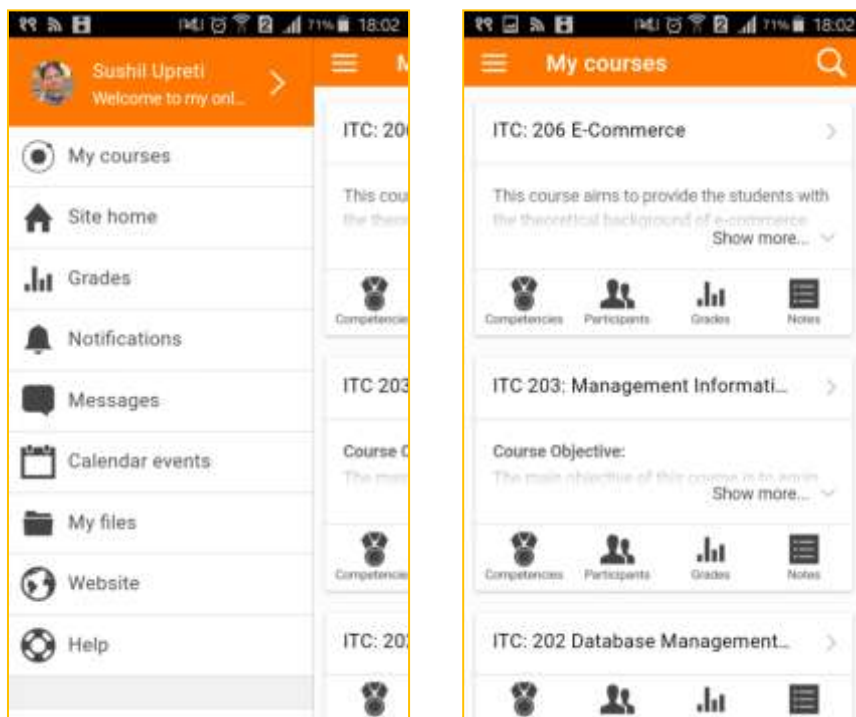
71% 18:02

Sushil Upreti
Welcome to my onl...

My courses
Site home
Grades
Notifications
Messages
Calendar events
My files
Website
Help

M

ITC: 20

This cou
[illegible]

Competencies

ITC 203

Course O
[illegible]

Competencies

ITC: 20

71% 18:02

My courses

ITC: 206 E-Commerce

This course aims to provide the students with the theoretical background of e-commerce
Show more...

Competencies Participants Grades Notes

ITC 203: Management Informati...

Course Objective:
The main objective of this course is to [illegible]
Show more...

Competencies Participants Grades Notes

ITC: 202 Database Management...